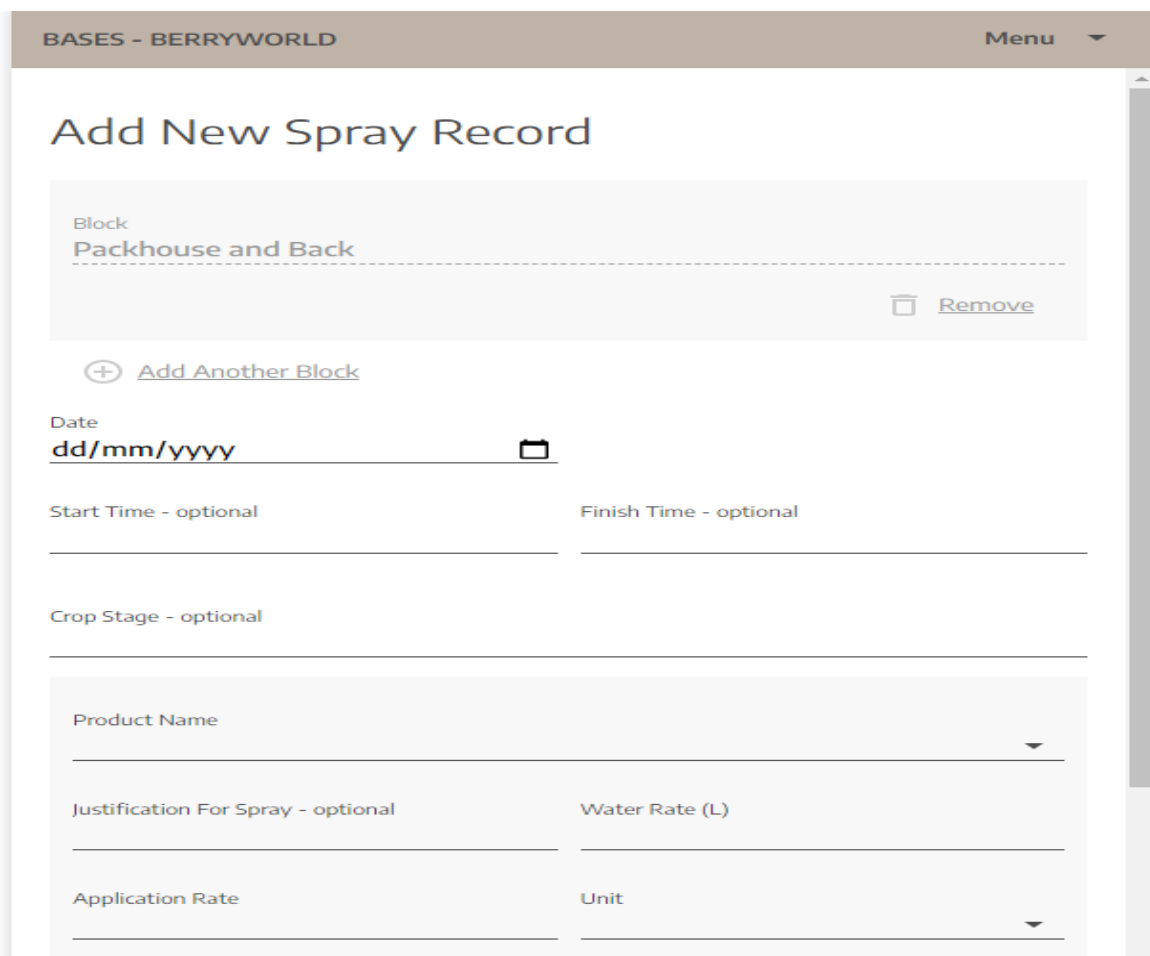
BASES - BERRYWORLD

Menu

Add New Spray Record

Block
Packhouse and Back

Remove

Add Another Block

Date
dd/mm/yyyy

Start Time - optional

Finish Time - optional

Crop Stage - optional

Product Name

Justification For Spray - optional

Water Rate (L)

Application Rate

Unit